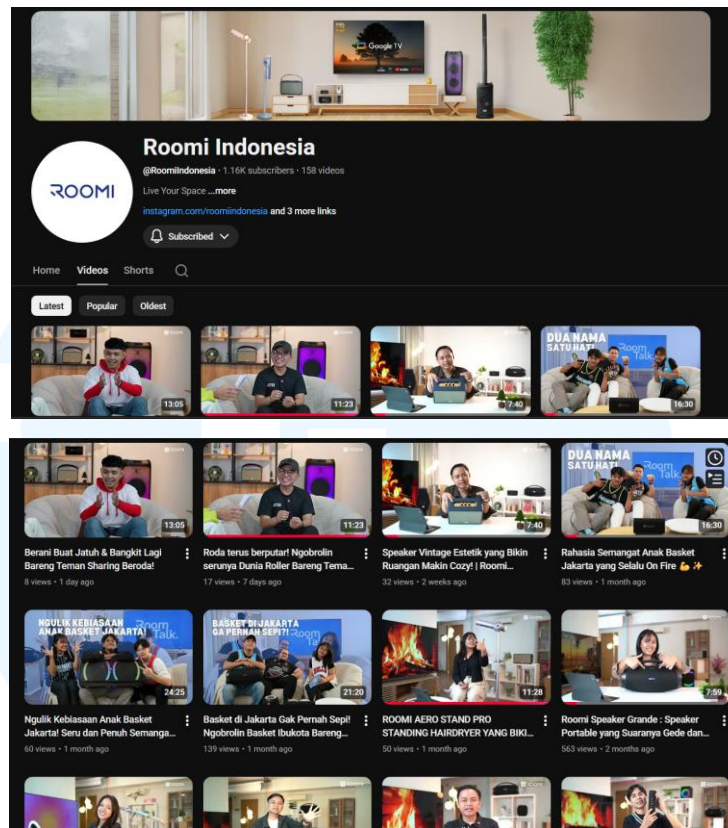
Google TV

ROOMI

Roomi Indonesia

@RoomiIndonesia · 1.16K subscribers · 158 videos

Live Your Space ...more

instagram.com/roomiindonesia and 3 more links

Subscribed

Home Videos Shorts

Latest Popular Oldest

13:05 11:23 7:40 DUA NAMA SATU HATI Room Talk 16:30

13:05
Berani Buat Jatuh & Bangkit Lagi Bareng Teman Sharing Beroda!
8 views • 1 day ago

11:23
Roda terus berputar! Ngobrolin serunya Dunia Roller Bareng Tema...
17 views • 7 days ago

7:40
Speaker Vintage Estetik yang Bikin Ruangan Makin Cozy! | Roomi...
32 views • 2 weeks ago

DUA NAMA SATU HATI Room Talk
16:30
Rahasia Semangat Anak Basket Jakarta yang Selalu On Fire 💪✨
83 views • 1 month ago

NGULIK KEBIASAAN ANAK BASKET JAKARTA! Room Talk
24:25
Ngulik Kebiasaan Anak Basket Jakarta! Seru dan Penuh Semanga...
60 views • 1 month ago

BASKET DI JAKARTA GA PERNAH SEPI?! Room Talk
21:20
Basket di Jakarta Gak Pernah Sepi! Ngobrolin Basket Ibukota Bareng...
139 views • 1 month ago

11:28
ROOMI AERO STAND PRO STANDING HAIRDRYER YANG BIKI...
50 views • 1 month ago

7:59
Roomi Speaker Grande : Speaker Portable yang Suaranya Gede dan...
563 views • 2 months ago